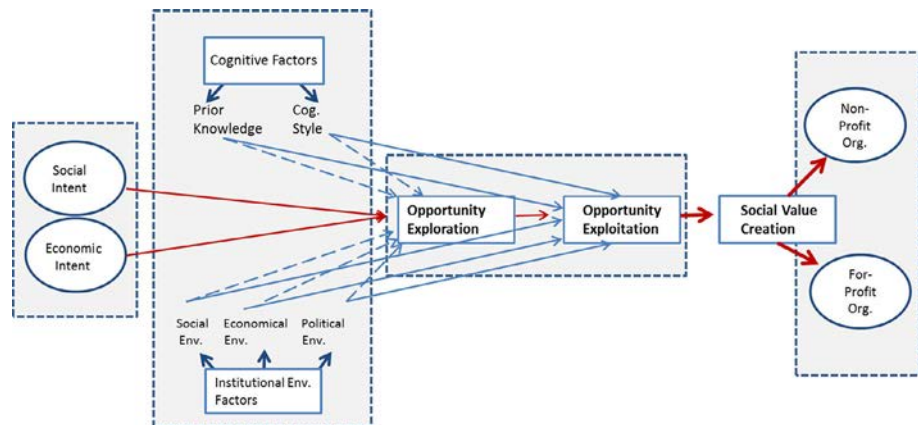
Cognitive Factors

Prior Knowledge

Cog. Style

Social Intent

Economic Intent

Opportunity Exploration

Opportunity Exploitation

Social Value Creation

Non-Profit Org.

For-Profit Org.

Social Env.

Economical Env.

Political Env.

Institutional Env. Factors